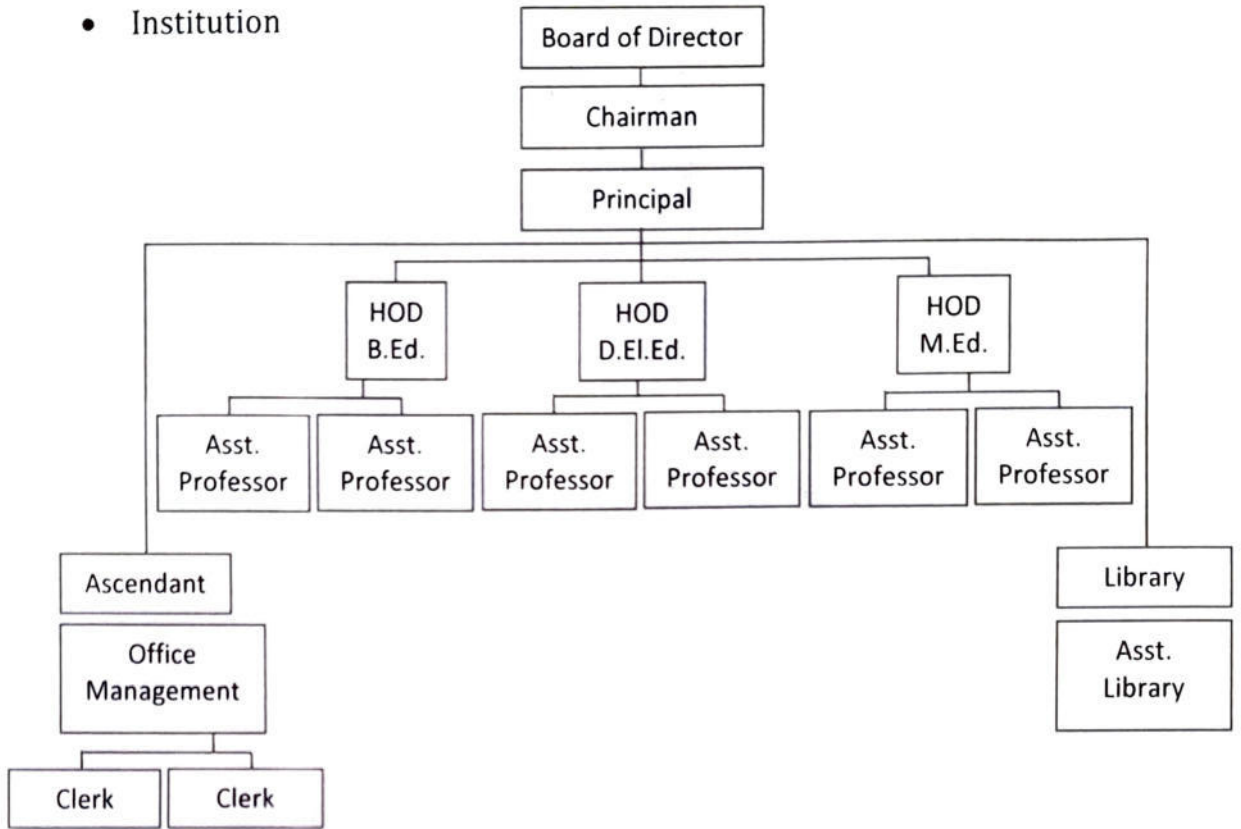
• Institution

Board of Director

Chairman

Principal

HOD B.Ed.

HOD D.El.Ed.

HOD M.Ed.

Asst. Professor

Asst. Professor

Asst. Professor

Asst. Professor

Asst. Professor

Asst. Professor

Ascendant

Office Management

Clerk

Clerk

Library

Asst. Library